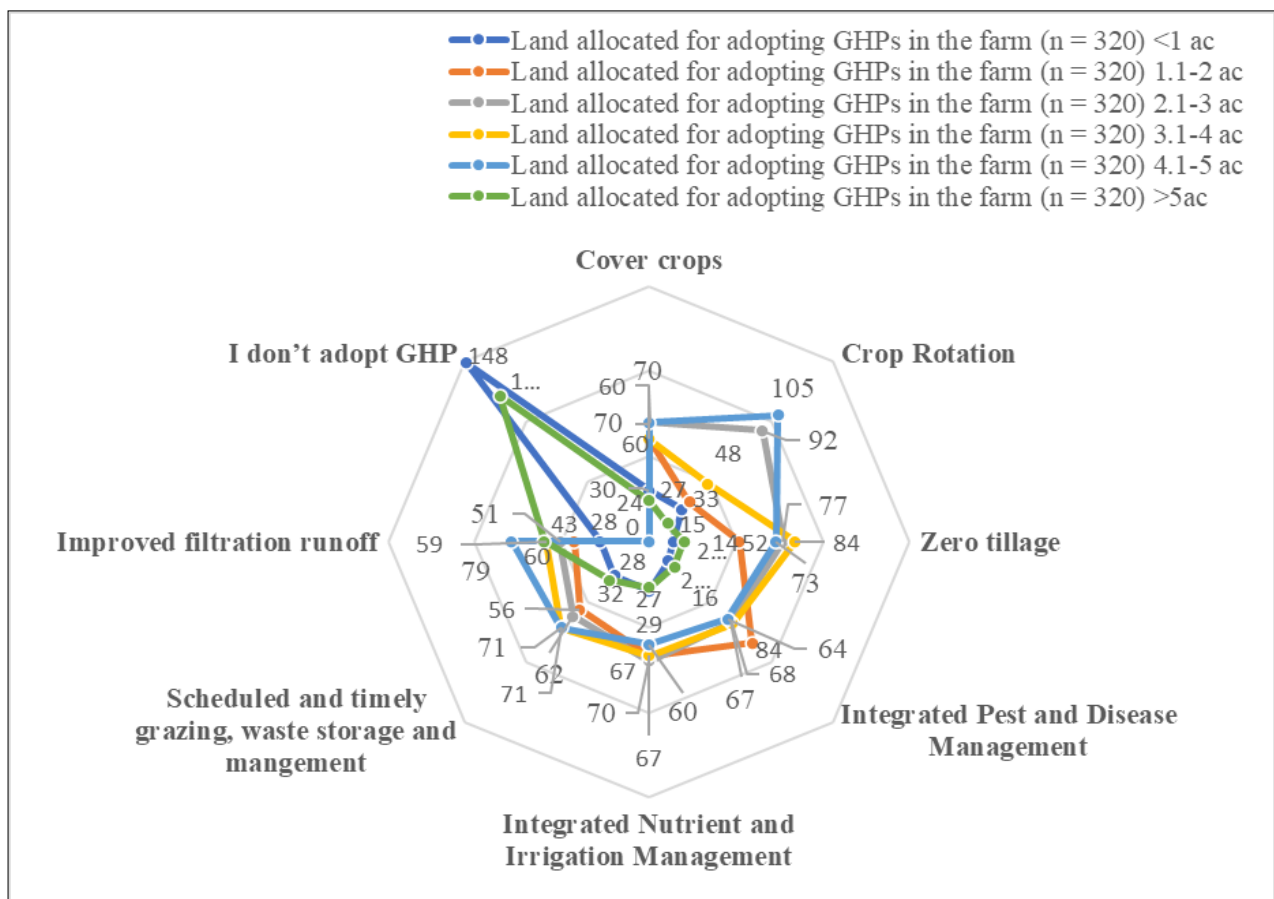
Land allocated for adopting GHPs in the farm (n = 320) <1 ac
Land allocated for adopting GHPs in the farm (n = 320) 1.1-2 ac
Land allocated for adopting GHPs in the farm (n = 320) 2.1-3 ac
Land allocated for adopting GHPs in the farm (n = 320) 3.1-4 ac
Land allocated for adopting GHPs in the farm (n = 320) 4.1-5 ac
Land allocated for adopting GHPs in the farm (n = 320) >5ac

Cover crops
Crop Rotation
Zero tillage
Integrated Pest and Disease Management
Integrated Nutrient and Irrigation Management
Scheduled and timely grazing, waste storage and mangement
Improved filtration runoff
I don't adopt GHP

148
1...
70
60
70
60
30
24
27
0
105
92
48
33
15
77
84
52
14
2...
73
2...
16
64
84
68
67
29
67
60
70
67
27
28
32
62
71
71
56
79
59
60
43
51
28